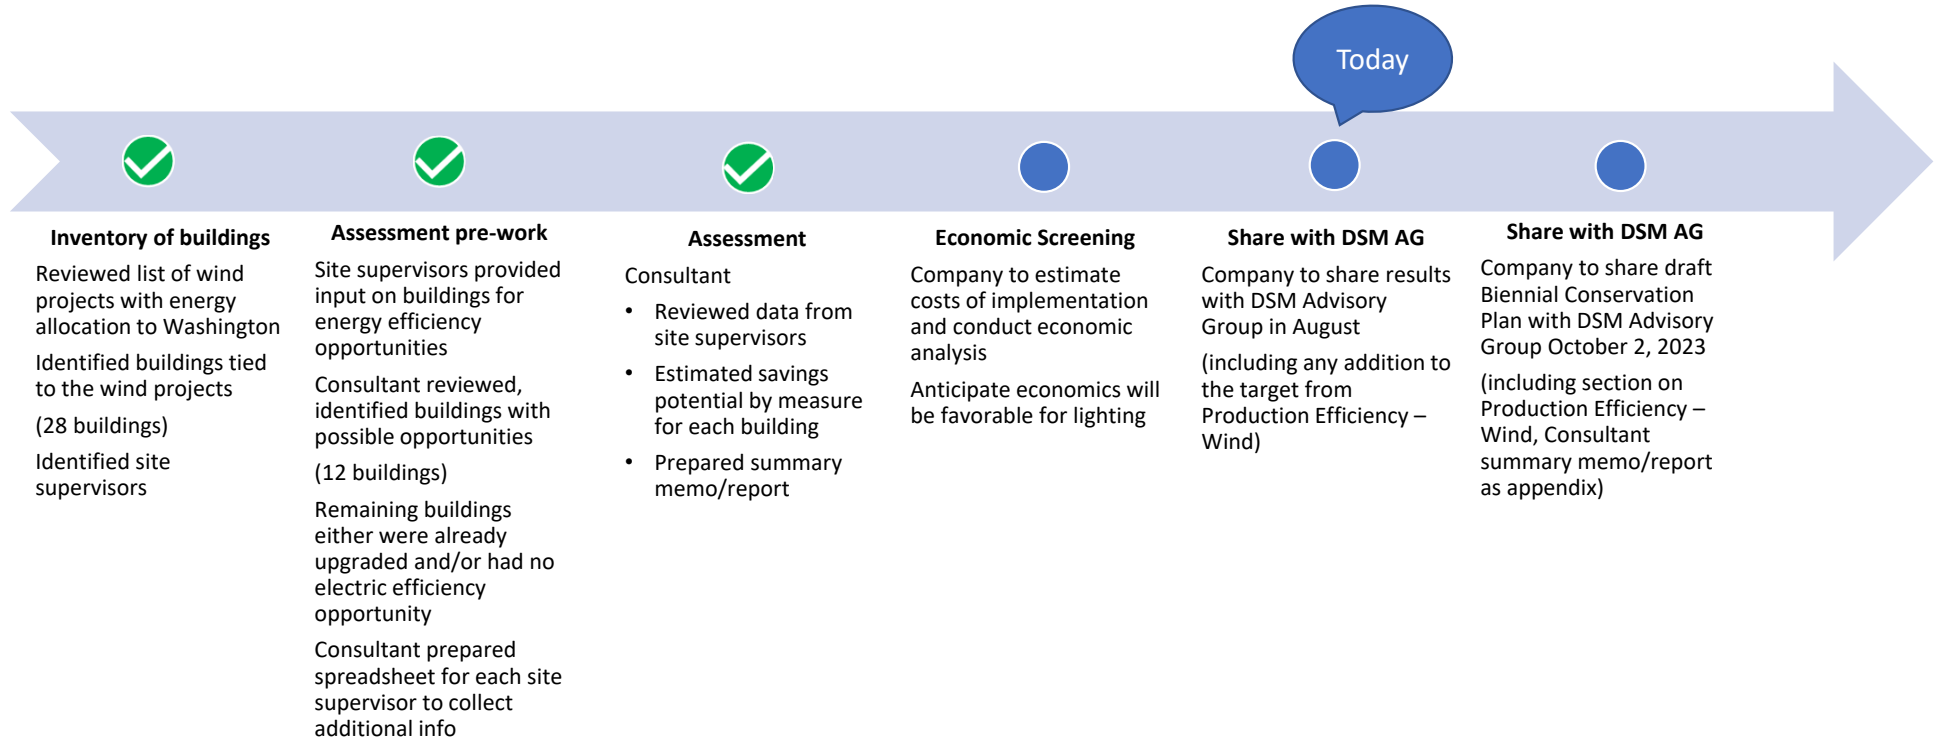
Today

**Inventory of buildings**

Reviewed list of wind projects with energy allocation to Washington

Identified buildings tied to the wind projects

(28 buildings)

Identified site supervisors

**Assessment pre-work**

Site supervisors provided input on buildings for energy efficiency opportunities

Consultant reviewed, identified buildings with possible opportunities

(12 buildings)

Remaining buildings either were already upgraded and/or had no electric efficiency opportunity

Consultant prepared spreadsheet for each site supervisor to collect additional info

**Assessment**

Consultant

- Reviewed data from site supervisors
- Estimated savings potential by measure for each building
- Prepared summary memo/report

**Economic Screening**

Company to estimate costs of implementation and conduct economic analysis

Anticipate economics will be favorable for lighting

**Share with DSM AG**

Company to share results with DSM Advisory Group in August

(including any addition to the target from Production Efficiency – Wind)

**Share with DSM AG**

Company to share draft Biennial Conservation Plan with DSM Advisory Group October 2, 2023

(including section on Production Efficiency – Wind, Consultant summary memo/report as appendix)